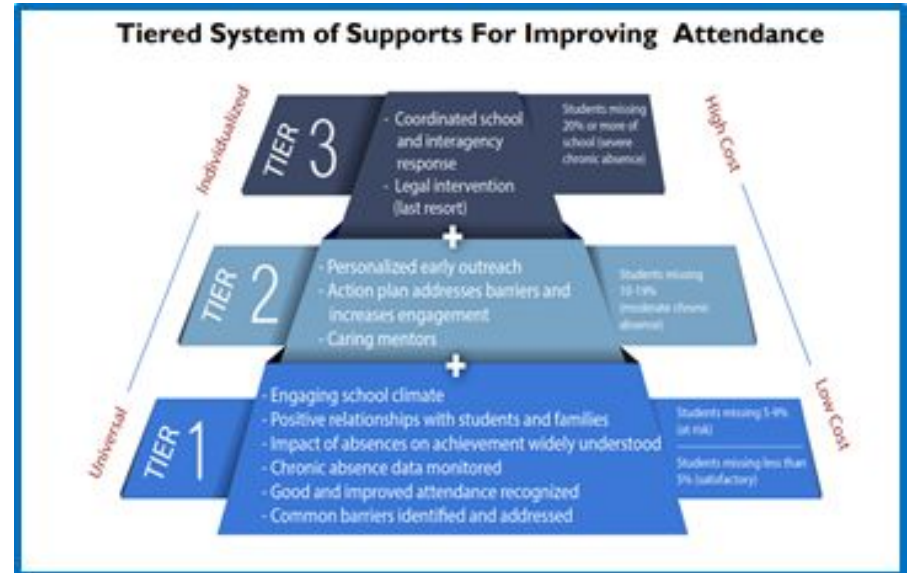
Tiered System of Supports For Improving Attendance

Individualized

High Cost

TIER 3

- Coordinated school and interagency response
- Legal intervention (last resort)

Students missing 20% or more of school (severe chronic absence)

+

TIER 2

- Personalized early outreach
- Action plan addresses barriers and increases engagement
- Caring mentors

Students missing 10-19% (moderate chronic absence)

+

TIER 1

- Engaging school climate
- Positive relationships with students and families
- Impact of absences on achievement widely understood
- Chronic absence data monitored
- Good and improved attendance recognized
- Common barriers identified and addressed

Students missing 5-9% (at risk)

Students missing less than 5% (satisfactory)

Universal

Low Cost